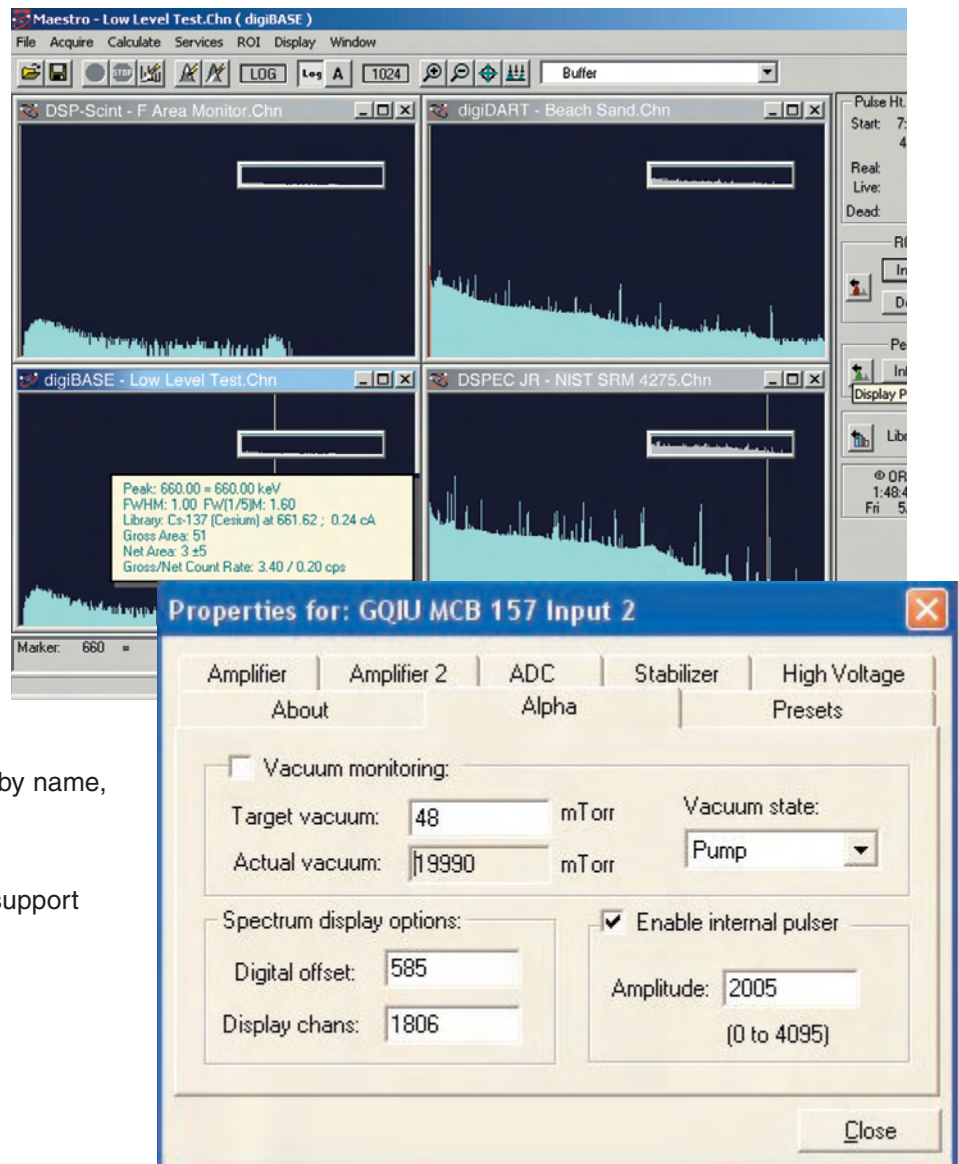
Maestro - Low Level Test.Chn ( digiBASE )
File Acquire Calculate Services ROI Display Window

LOG Log A 1024 Buffer

DSP-Scint - F Area Monitor.Chn

digiDART - Beach Sand.Chn

Pulse Ht.
Start: 7:
4
Real:
Live:
Dead:

R
In
De

Pe
In
Display P

Libr

© OR
1:48:4
Fri 5.

digiBASE - Low Level Test.Chn

DSPEC JR - NIST SRM 4275.Chn

Peak: 660.00 = 660.00 keV
FWHM: 1.00 FW(1/5)M: 1.60
Library: Cs-137 (Cesium) at 661.62 ; 0.24 cA
Gross Area: 51
Net Area: 3 ±5
Gross/Net Count Rate: 3.40 / 0.20 cps

Marker: 660 =

by name,

support

Properties for: GQIU MCB 157 Input 2

Amplifier | Amplifier 2 | ADC | Stabilizer | High Voltage
About | Alpha | Presets

Vacuum monitoring:
Target vacuum: 48 mTorr
Actual vacuum: 19990 mTorr
Vacuum state:
Pump

Spectrum display options:
Digital offset: 585
Display chans: 1806

Enable internal pulser
Amplitude: 2005
(0 to 4095)

Close